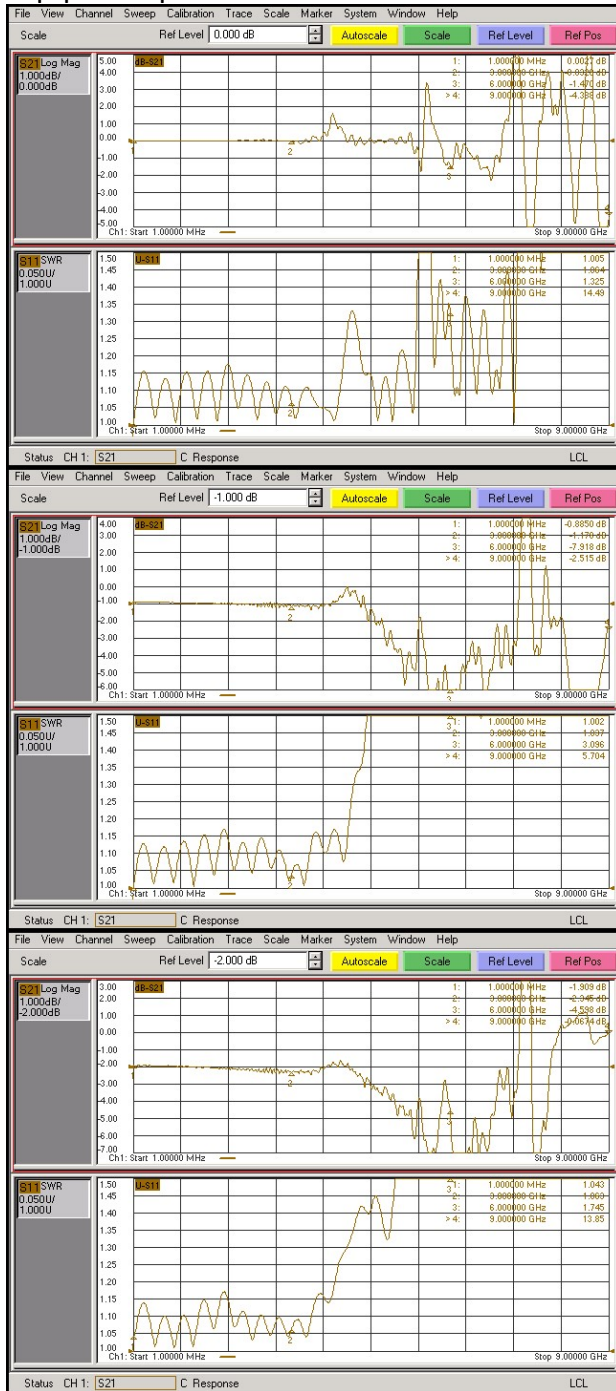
File View Channel Sweep Calibration Trace Scale Marker System Window Help
Scale Ref Level 0.000 dB Autoscale Scale Ref Level Ref Pos

S21 Log Mag 1.000dB/ 0.000dB
dB-S21
5.00 4.00 3.00 2.00 1.00 0.00 -1.00 -2.00 -3.00 -4.00 -5.00
1: 1.000000 MHz 0.0027 dB
2: 3.000000 GHz -0.0322 dB
3: 6.000000 GHz -1.470 dB
> 4: 9.000000 GHz -4.388 dB
Ch1: Start 1.00000 MHz Stop 9.00000 GHz

S11 SWR 0.050U/ 1.000U
U-S11
1.50 1.45 1.40 1.35 1.30 1.25 1.20 1.15 1.10 1.05 1.00
1: 1.000000 MHz 1.005
2: 3.000000 GHz 1.004
3: 6.000000 GHz 1.325
> 4: 9.000000 GHz 14.49
Ch1: Start 1.00000 MHz Stop 9.00000 GHz

Status CH 1: S21 C Response LCL

File View Channel Sweep Calibration Trace Scale Marker System Window Help
Scale Ref Level -1.000 dB Autoscale Scale Ref Level Ref Pos

S21 Log Mag 1.000dB/ -1.000dB
dB-S21
4.00 3.00 2.00 1.00 0.00 -1.00 -2.00 -3.00 -4.00 -5.00 -6.00
1: 1.000000 MHz -0.8850 dB
2: 3.000000 GHz -1.170 dB
3: 6.000000 GHz -7.918 dB
> 4: 9.000000 GHz -2.515 dB
Ch1: Start 1.00000 MHz Stop 9.00000 GHz

S11 SWR 0.050U/ 1.000U
U-S11
1.50 1.45 1.40 1.35 1.30 1.25 1.20 1.15 1.10 1.05 1.00
1: 1.000000 MHz 1.002
2: 3.000000 GHz 1.037
3: 6.000000 GHz 3.096
> 4: 9.000000 GHz 5.704
Ch1: Start 1.00000 MHz Stop 9.00000 GHz

Status CH 1: S21 C Response LCL

File View Channel Sweep Calibration Trace Scale Marker System Window Help
Scale Ref Level -2.000 dB Autoscale Scale Ref Level Ref Pos

S21 Log Mag 1.000dB/ -2.000dB
dB-S21
3.00 2.00 1.00 0.00 -1.00 -2.00 -3.00 -4.00 -5.00 -6.00 -7.00
1: 1.000000 MHz -1.909 dB
2: 3.000000 GHz -2.345 dB
3: 6.000000 GHz -4.538 dB
> 4: 9.000000 GHz -0.0674 dB
Ch1: Start 1.00000 MHz Stop 9.00000 GHz

S11 SWR 0.050U/ 1.000U
U-S11
1.50 1.45 1.40 1.35 1.30 1.25 1.20 1.15 1.10 1.05 1.00
1: 1.000000 MHz 1.043
2: 3.000000 GHz 1.003
3: 6.000000 GHz 1.745
> 4: 9.000000 GHz 13.85
Ch1: Start 1.00000 MHz Stop 9.00000 GHz

Status CH 1: S21 C Response LCL